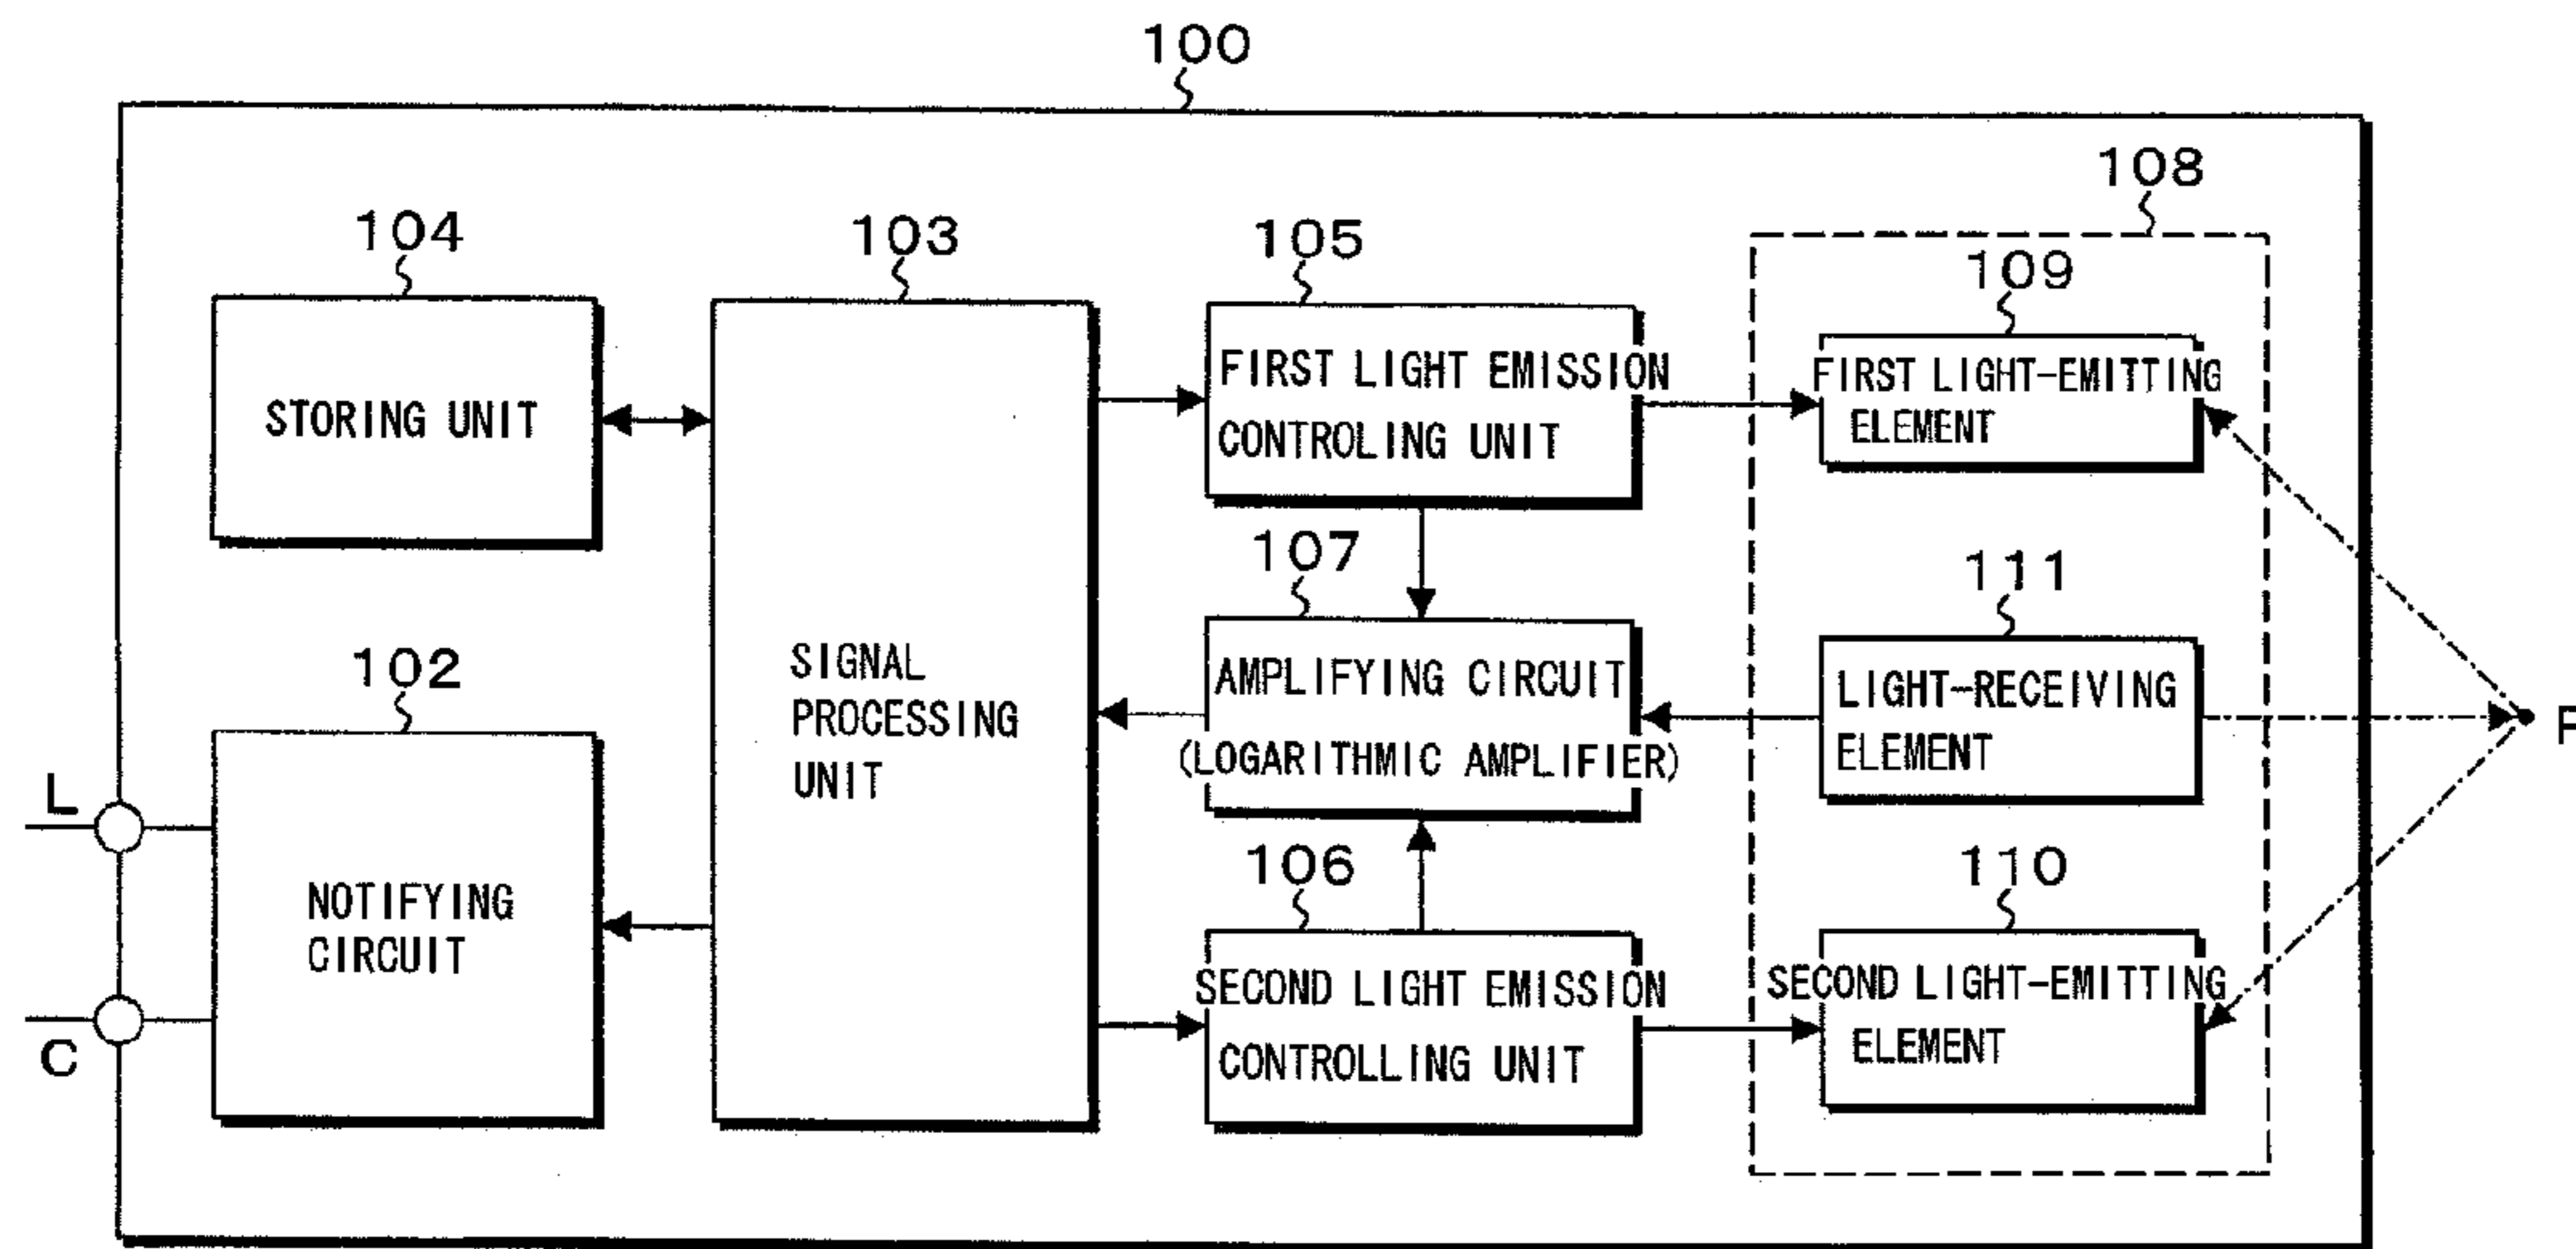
100

108

104

103

105

109

STORING UNIT

FIRST LIGHT EMISSION CONTROLING UNIT

FIRST LIGHT-EMITTING ELEMENT

107

111

102

SIGNAL PROCESSING UNIT

AMPLIFYING CIRCUIT (LOGARITHMIC AMPLIFIER)

LIGHT-RECEIVING ELEMENT

L

NOTIFYING CIRCUIT

106

110

C

SECOND LIGHT EMISSION CONTROLLING UNIT

SECOND LIGHT-EMITTING ELEMENT

F